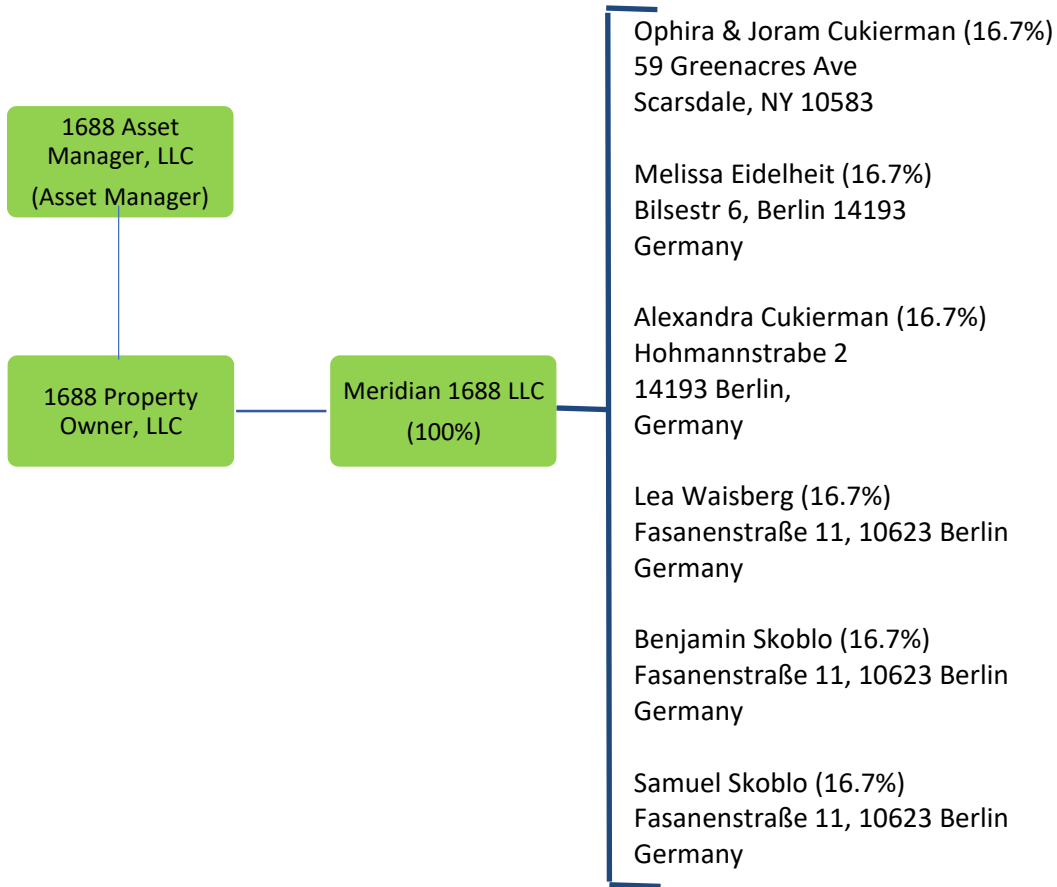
1688 Asset Manager, LLC
(Asset Manager)

1688 Property Owner, LLC

Meridian 1688 LLC
(100%)

Ophira & Joram Cukierman (16.7%)
59 Greenacres Ave
Scarsdale, NY 10583

Melissa Eidelheit (16.7%)
Bilsestr 6, Berlin 14193
Germany

Alexandra Cukierman (16.7%)
Hohmannstrabe 2
14193 Berlin,
Germany

Lea Waisberg (16.7%)
Fasanenstraße 11, 10623 Berlin
Germany

Benjamin Skoblo (16.7%)
Fasanenstraße 11, 10623 Berlin
Germany

Samuel Skoblo (16.7%)
Fasanenstraße 11, 10623 Berlin
Germany